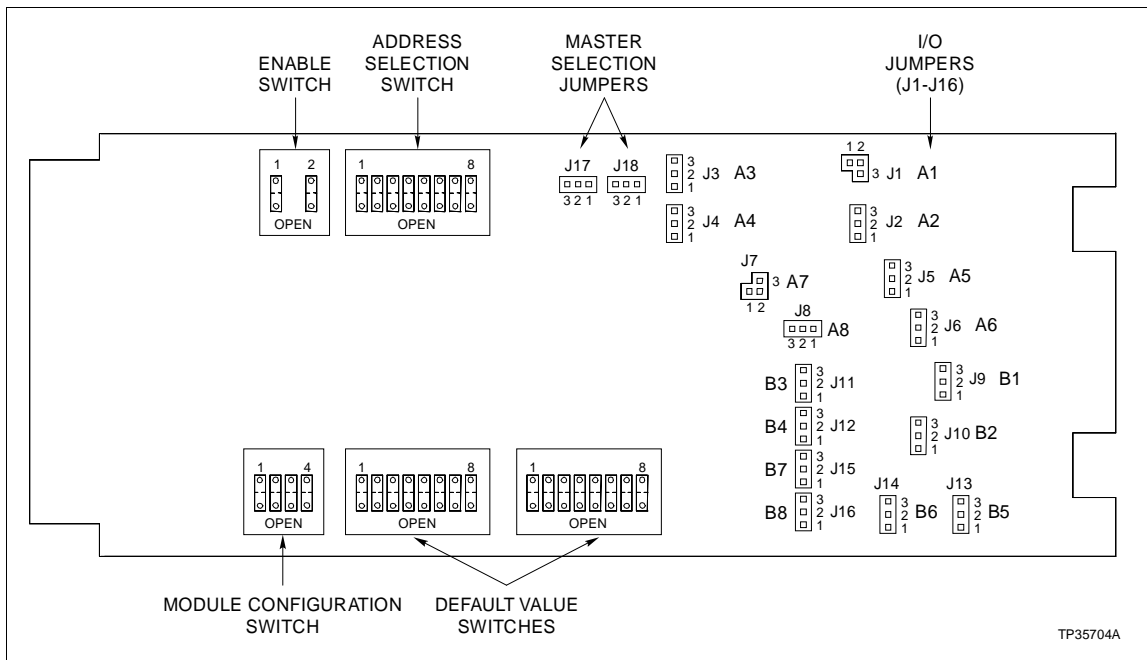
ENABLE SWITCH

ADDRESS SELECTION SWITCH

MASTER SELECTION JUMPERS

I/O JUMPERS (J1-J16)

1 2
OPEN

1 8
OPEN

J17
3 2 1

J18
3 2 1

3 2 1 J3 A3

3 2 1 J4 A4

1 2
3 J1 A1

3 2 1 J2 A2

J7
3 A7
1 2

3 2 1 J5 A5

J8
3 2 1 A8

3 2 1 J6 A6

B3 3 2 1 J11

3 2 1 J9 B1

B4 3 2 1 J12

3 2 1 J10 B2

B7 3 2 1 J15

B8 3 2 1 J16

J14
3 2 1 B6

J13
3 2 1 B5

1 4
OPEN

1 8
OPEN

1 8
OPEN

MODULE CONFIGURATION SWITCH

DEFAULT VALUE SWITCHES

TP35704A